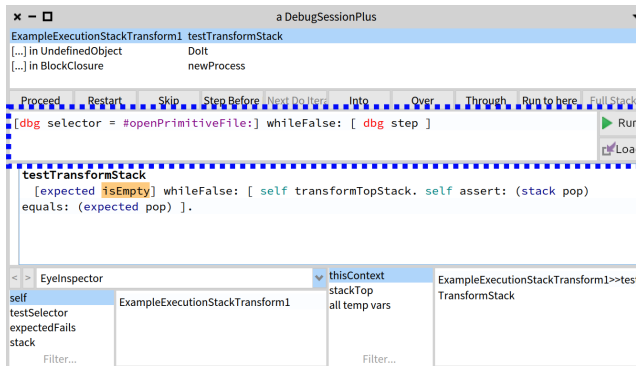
a DebugSessionPlus

| ExampleExecutionStackTransform1 | testTransformStack |
|---|---|
| [...] in UndefinedObject | DoIt |
| [...] in BlockClosure | newProcess |

Proceed | Restart | Skip | Step Before | Next Do Iter | Into | Over | Through | Run to here | Full Stack

[dbg selector = #openPrimitiveFile:] whileFalse: [ dbg step ]

Run
Load

testTransformStack
[expected isEmpty] whileFalse: [ self transformTopStack. self assert: (stack pop) equals: (expected pop) ].

< > EyeInspector

self
testSelector
expectedFails
stack
Filter...

ExampleExecutionStackTransform1

thisContext
stackTop
all temp vars
Filter...

ExampleExecutionStackTransform1>>testTransformStack